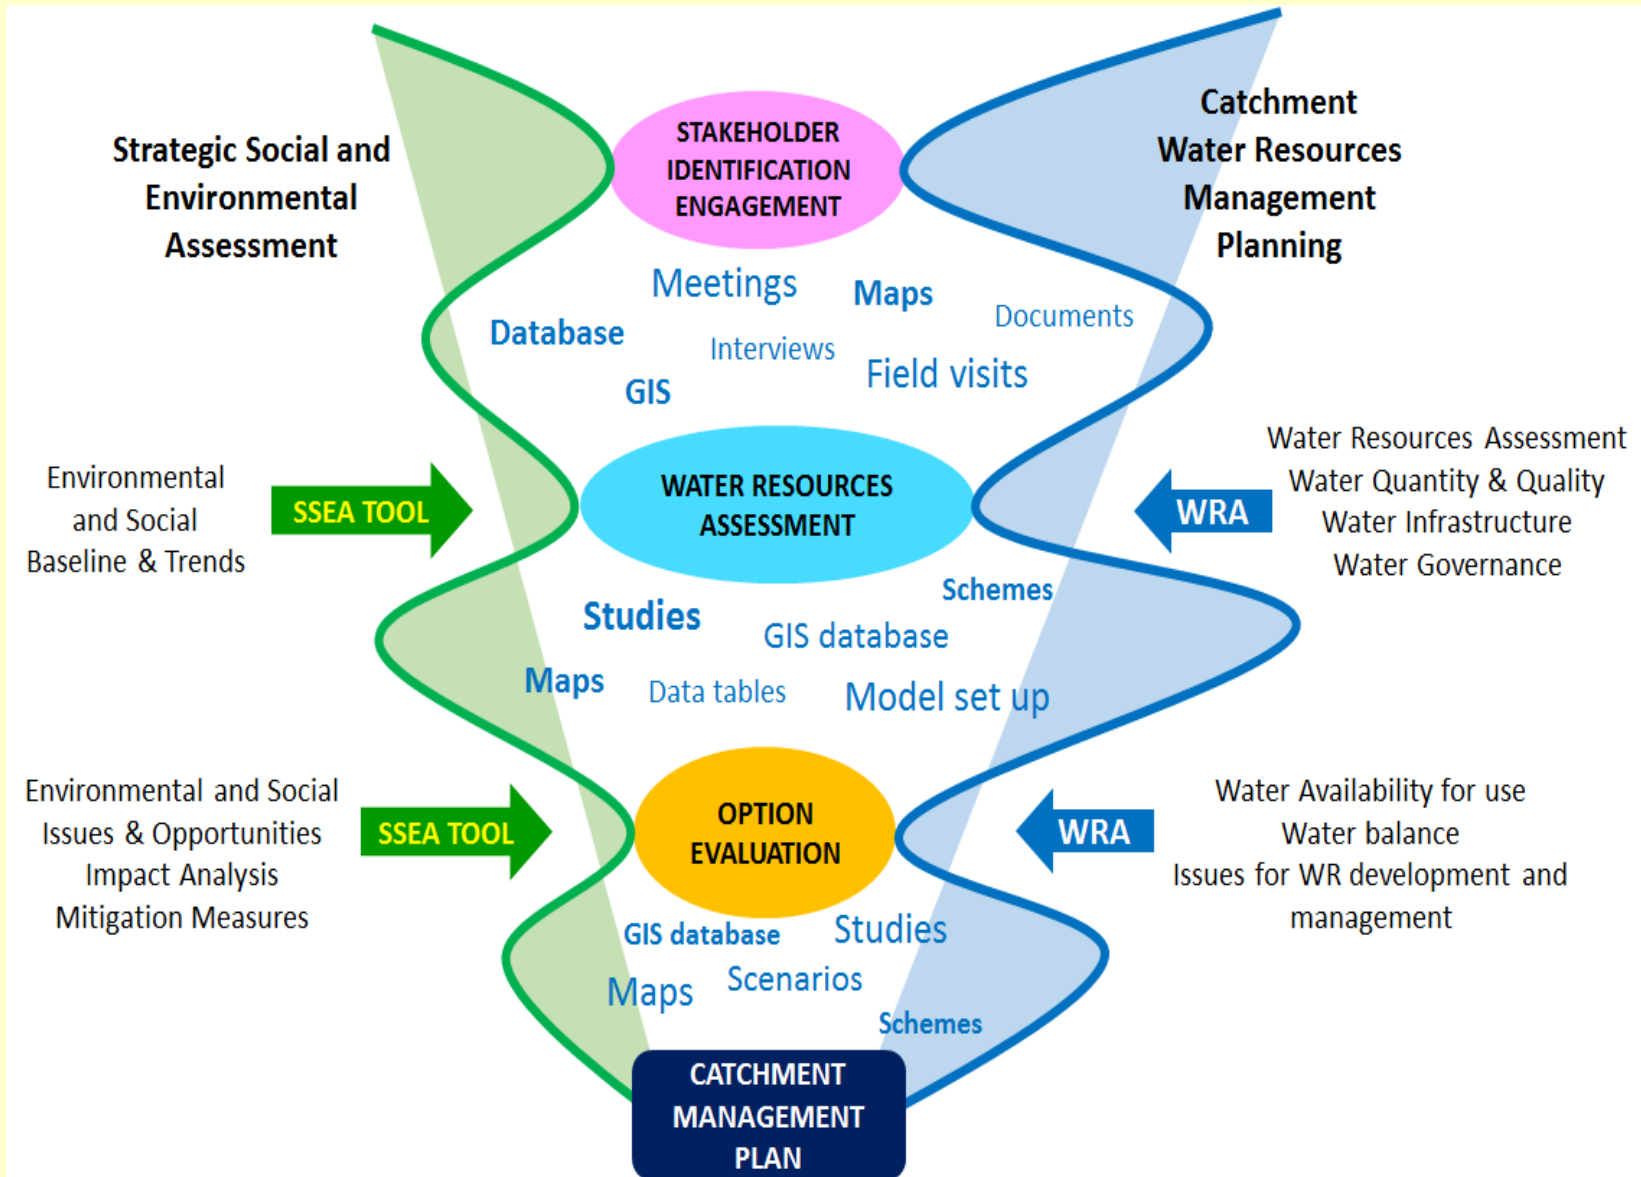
Strategic Social and Environmental Assessment

STAKEHOLDER IDENTIFICATION ENGAGEMENT

Catchment Water Resources Management Planning

Meetings
Maps
Documents
Database
Interviews
GIS
Field visits

Environmental and Social Baseline & Trends

SSEA TOOL

WATER RESOURCES ASSESSMENT

WRA

Water Resources Assessment
Water Quantity & Quality
Water Infrastructure
Water Governance

Schemes
Studies
GIS database
Maps
Data tables
Model set up

Environmental and Social Issues & Opportunities
Impact Analysis
Mitigation Measures

SSEA TOOL

OPTION EVALUATION

WRA

Water Availability for use
Water balance
Issues for WR development and management

GIS database
Studies
Maps
Scenarios
Schemes

CATCHMENT MANAGEMENT PLAN